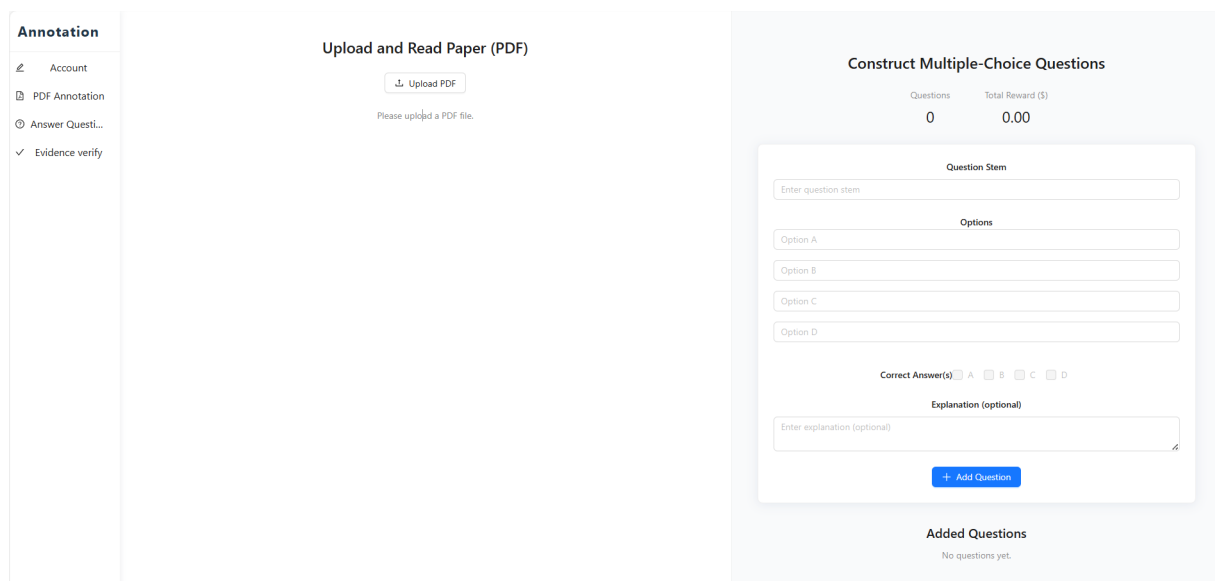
Annotation

Account

PDF Annotation

Answer Questi...

Evidence verify

Upload and Read Paper (PDF)

Upload PDF

Please upload a PDF file.

Construct Multiple-Choice Questions

Questions
0

Total Reward ($)
0.00

Question Stem

Enter question stem

Options

Option A

Option B

Option C

Option D

Correct Answer(s) A B C D

Explanation (optional)

Enter explanation (optional)

+ Add Question

Added Questions

No questions yet.